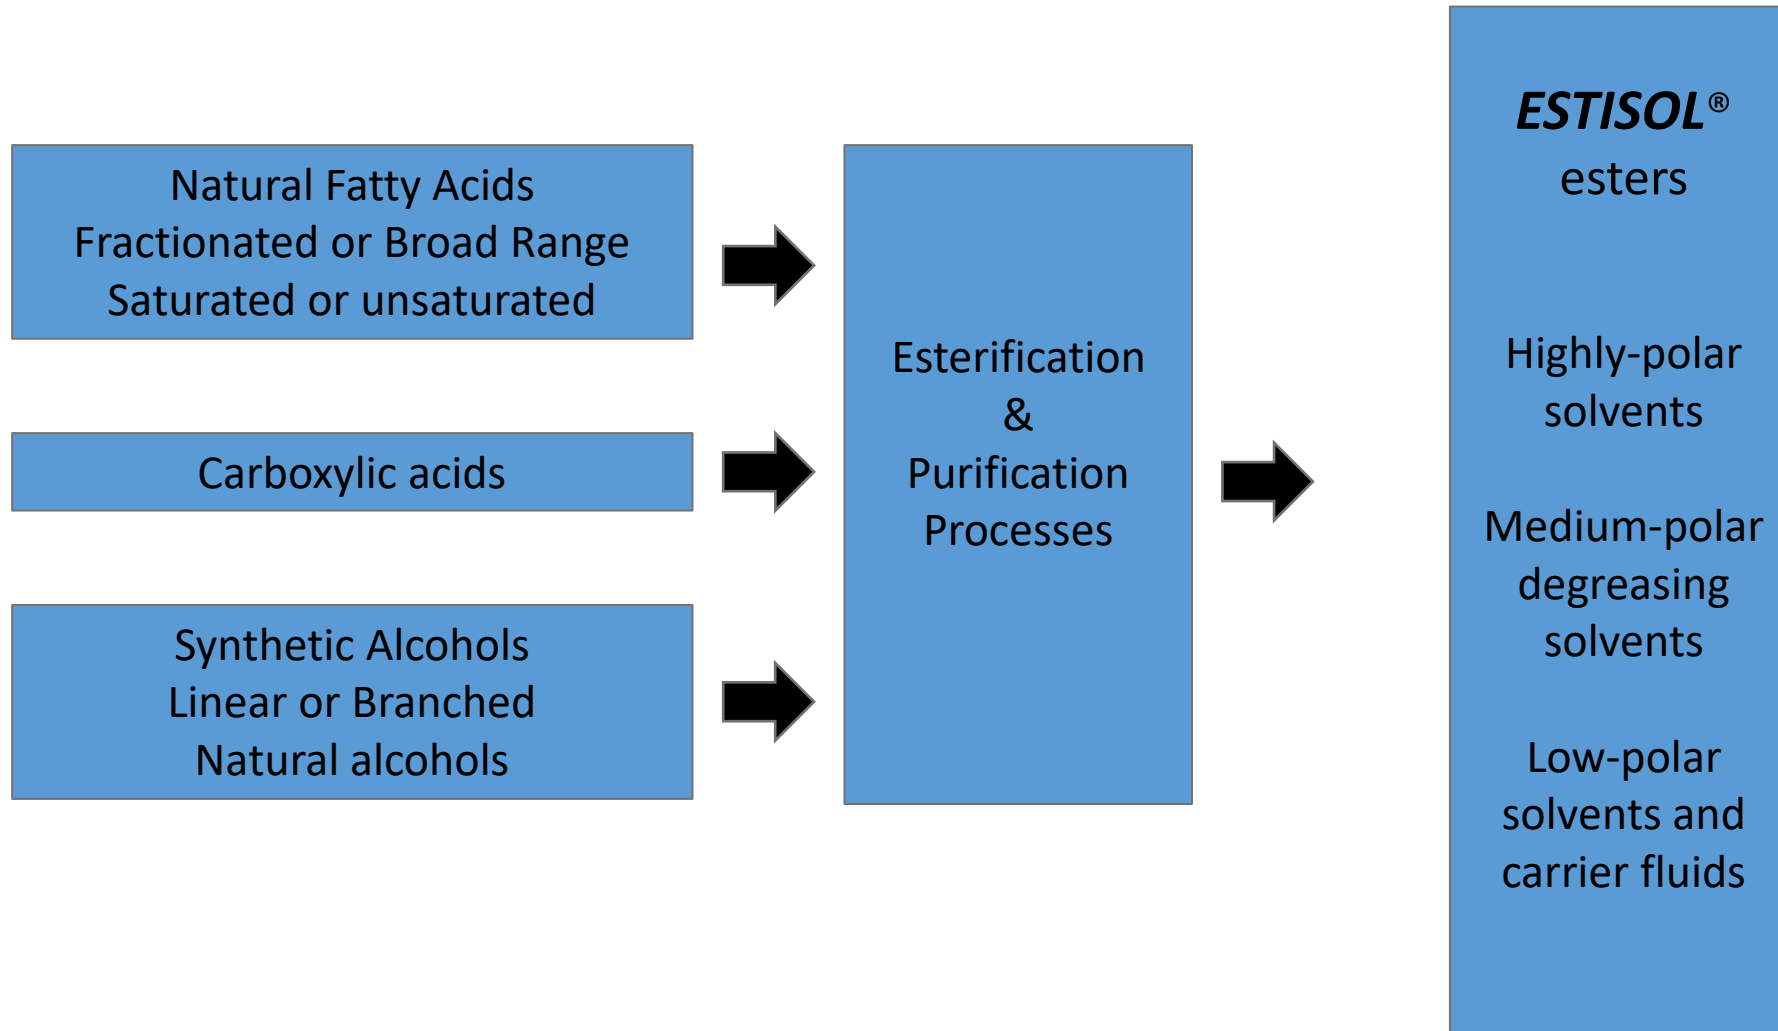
Natural Fatty Acids
Fractionated or Broad Range
Saturated or unsaturated

Carboxylic acids

Synthetic Alcohols
Linear or Branched
Natural alcohols

Esterification
&
Purification
Processes

ESTISOL®
esters

Highly-polar
solvents

Medium-polar
degreasing
solvents

Low-polar
solvents and
carrier fluids